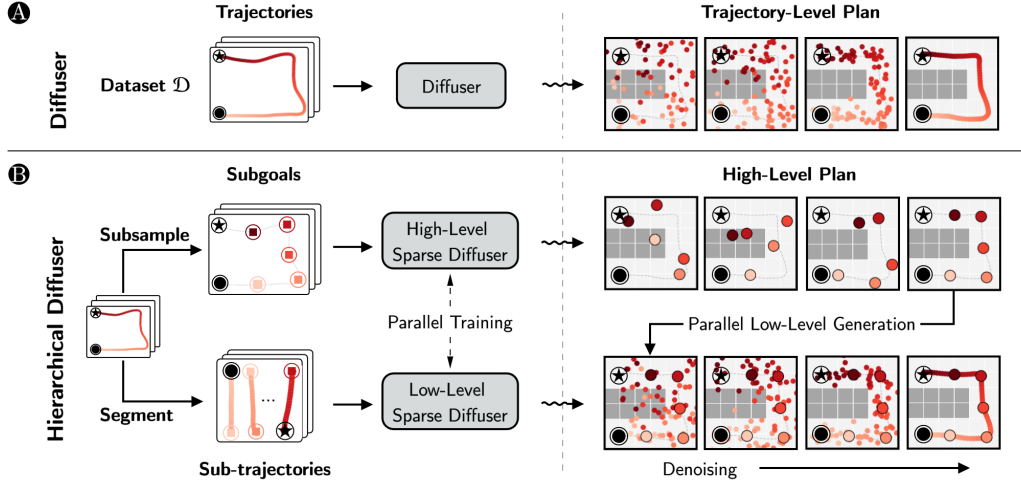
A

Diffuser

Trajectories

Dataset $\mathfrak{D}$

Diffuser

Trajectory-Level Plan

B

Hierarchical Diffuser

Subgoals

Subsample

High-Level Sparse Diffuser

High-Level Plan

Parallel Training

Parallel Low-Level Generation

Segment

...

Low-Level Sparse Diffuser

Sub-trajectories

Denoising